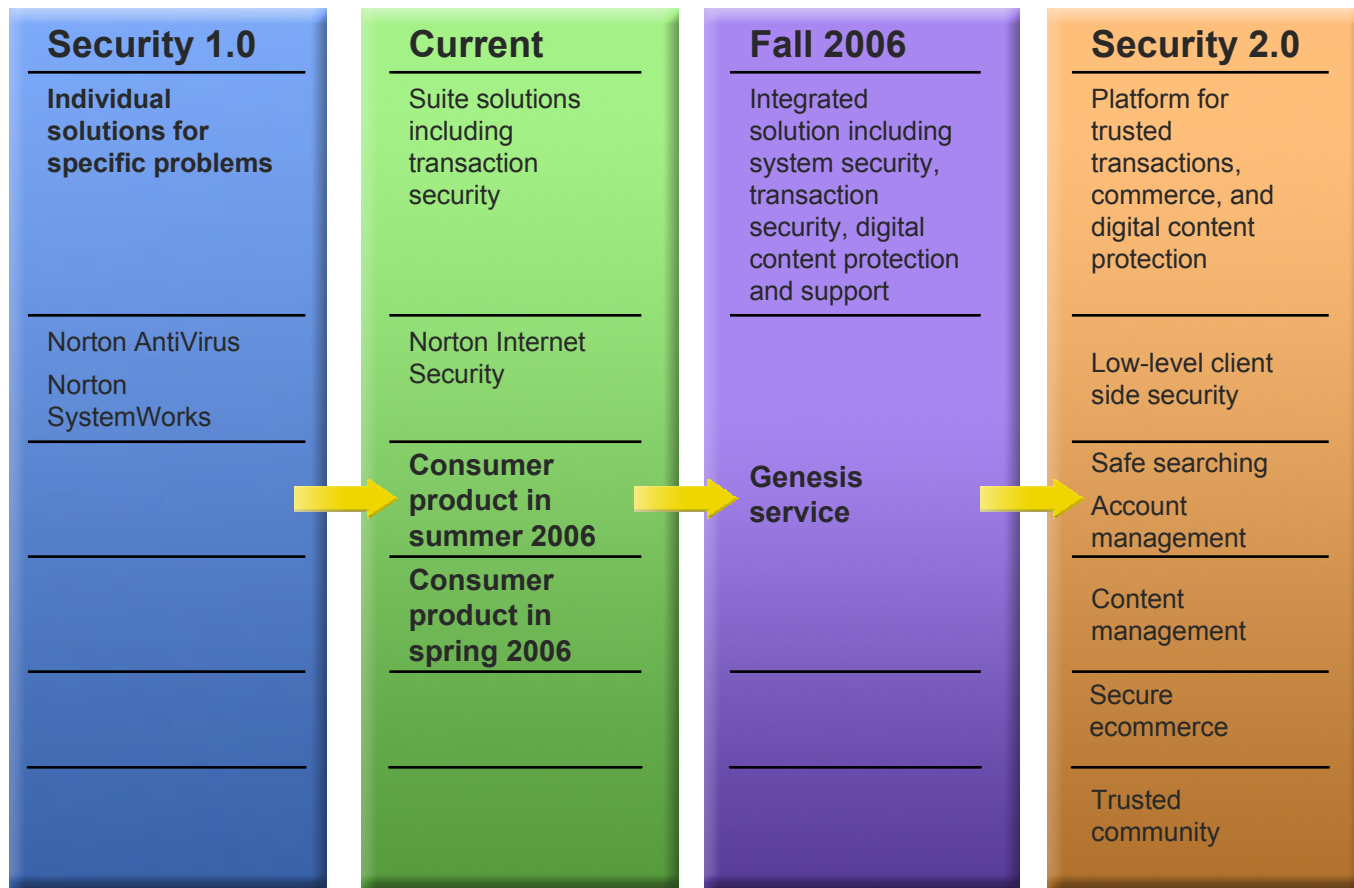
Security 1.0

Individual solutions for specific problems

Norton AntiVirus

Norton SystemWorks

Current

Suite solutions including transaction security

Norton Internet Security

Consumer product in summer 2006

Consumer product in spring 2006

Fall 2006

Integrated solution including system security, transaction security, digital content protection and support

Genesis service

Security 2.0

Platform for trusted transactions, commerce, and digital content protection

Low-level client side security

Safe searching

Account management

Content management

Secure ecommerce

Trusted community